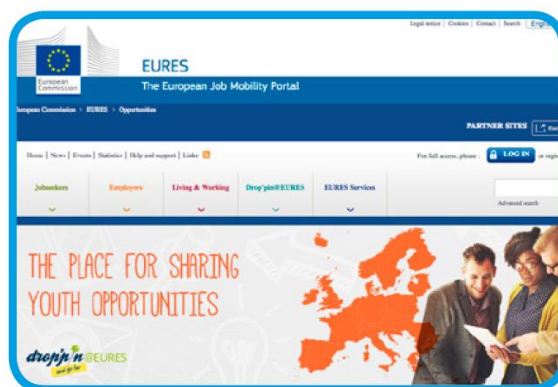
Legal notice | Cookies | Contact | Search | Engl

European Commission

EURES

The European Job Mobility Portal

European Commission > EURES > Opportunities

PARTNER SITES

Home | News | Events | Statistics | Help and support | Links

For full access, please : LOG IN or regis

Jobseekers

Employers

Living & Working

Drop'pin@EURES

EURES Services

Advanced search

THE PLACE FOR SHARING YOUTH OPPORTUNITIES

drop'pin@EURES